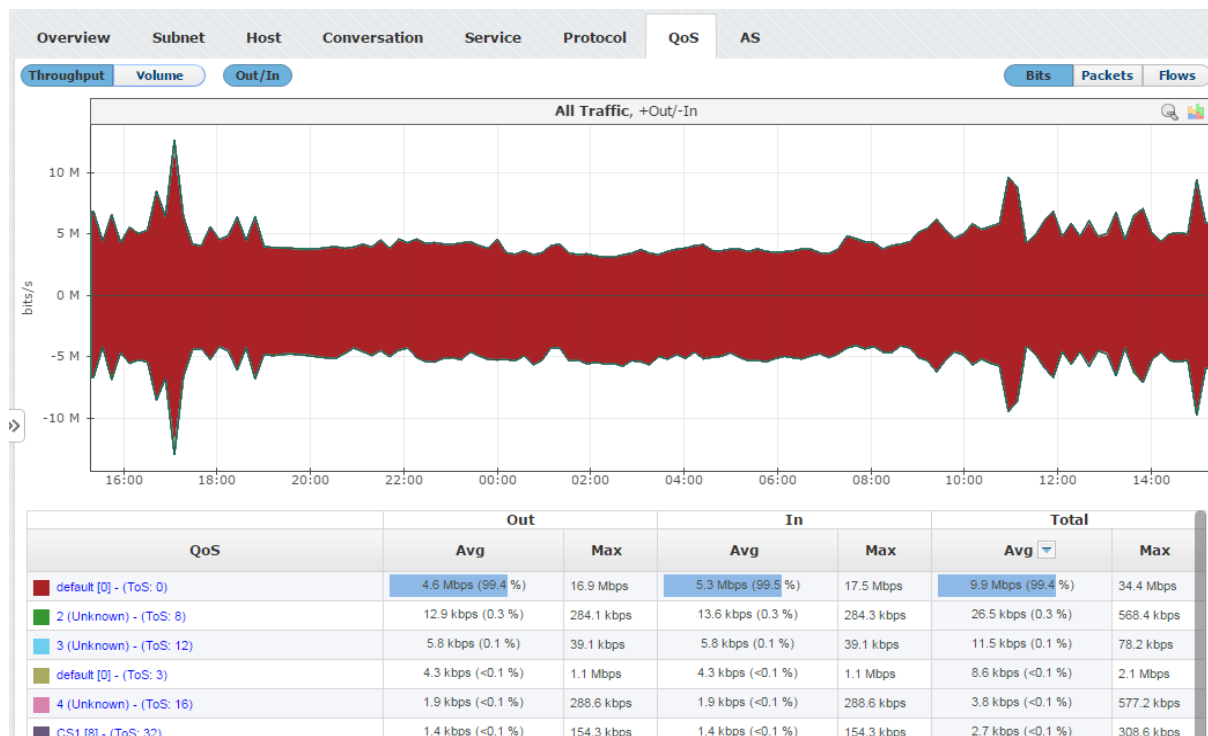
Overview Subnet Host Conversation Service Protocol QoS AS

Throughput Volume Out/In

Bits Packets Flows

All Traffic, +Out/-In

10 M
5 M
0 M
-5 M
-10 M

bits/s

16:00 18:00 20:00 22:00 00:00 02:00 04:00 06:00 08:00 10:00 12:00 14:00

| QoS | Out Avg | Out Max | In Avg | In Max | Total Avg | Total Max |
|---|---|---|---|---|---|---|
| default [0] - (ToS: 0) | 4.6 Mbps (99.4 %) | 16.9 Mbps | 5.3 Mbps (99.5 %) | 17.5 Mbps | 9.9 Mbps (99.4 %) | 34.4 Mbps |
| 2 (Unknown) - (ToS: 8) | 12.9 kbps (0.3 %) | 284.1 kbps | 13.6 kbps (0.3 %) | 284.3 kbps | 26.5 kbps (0.3 %) | 568.4 kbps |
| 3 (Unknown) - (ToS: 12) | 5.8 kbps (0.1 %) | 39.1 kbps | 5.8 kbps (0.1 %) | 39.1 kbps | 11.5 kbps (0.1 %) | 78.2 kbps |
| default [0] - (ToS: 3) | 4.3 kbps (<0.1 %) | 1.1 Mbps | 4.3 kbps (<0.1 %) | 1.1 Mbps | 8.6 kbps (<0.1 %) | 2.1 Mbps |
| 4 (Unknown) - (ToS: 16) | 1.9 kbps (<0.1 %) | 288.6 kbps | 1.9 kbps (<0.1 %) | 288.6 kbps | 3.8 kbps (<0.1 %) | 577.2 kbps |
| CS1 [8] - (ToS: 32) | 1.4 kbps (<0.1 %) | 154.3 kbps | 1.4 kbps (<0.1 %) | 154.3 kbps | 2.7 kbps (<0.1 %) | 308.6 kbps |